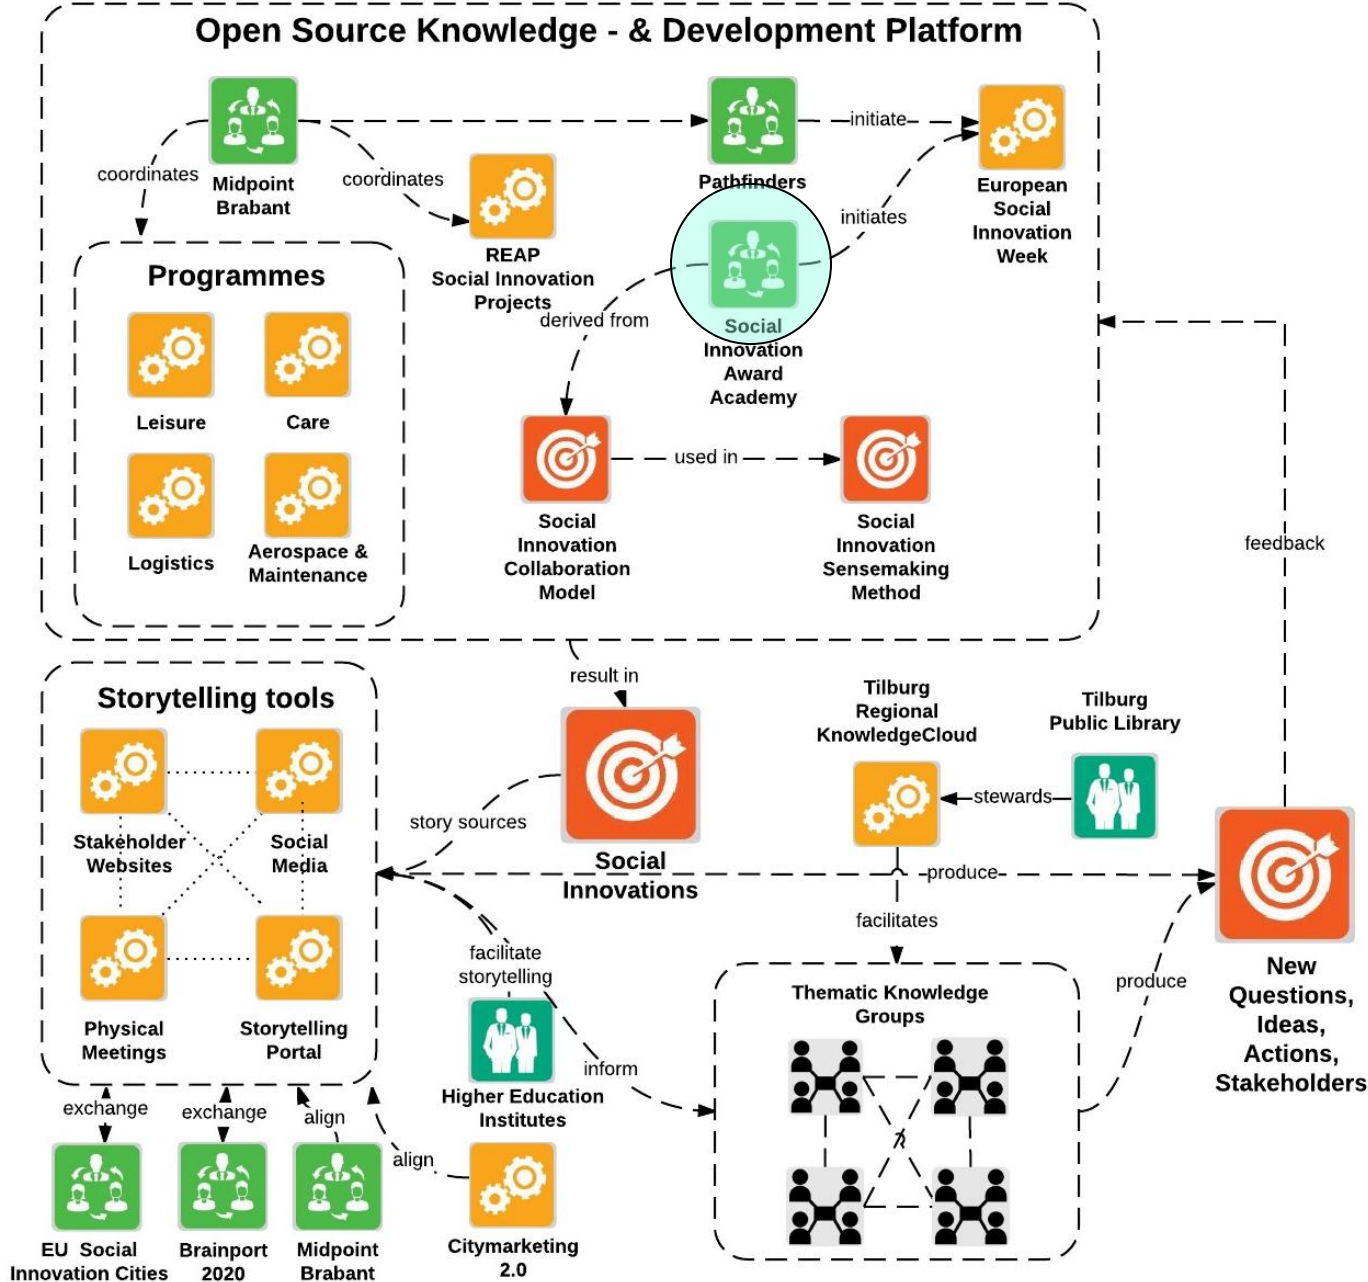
Open Source Knowledge - & Development Platform

coordinates

Midpoint Brabant

coordinates

Pathfinders

initiate

European Social Innovation Week

initiates

REAP Social Innovation Projects

Social Innovation Award Academy

derived from

Programmes

Leisure

Care

Logistics

Aerospace & Maintenance

Social Innovation Collaboration Model

used in

Social Innovation Sensemaking Method

feedback

result in

Storytelling tools

Stakeholder Websites

Social Media

Physical Meetings

Storytelling Portal

story sources

Social Innovations

Tilburg Regional KnowledgeCloud

Tilburg Public Library

stewards

produce

facilitates

New Questions, Ideas, Actions, Stakeholders

facilitate storytelling

Higher Education Institutes

inform

Thematic Knowledge Groups

produce

exchange

exchange

align

align

EU Social Innovation Cities

Brainport 2020

Midpoint Brabant

Citymarketing 2.0